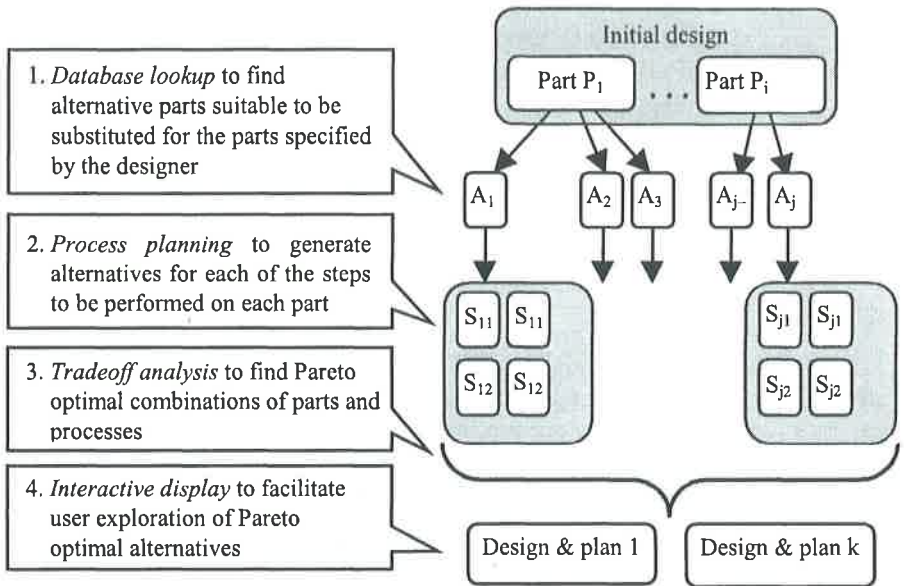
1. *Database lookup* to find alternative parts suitable to be substituted for the parts specified by the designer

2. *Process planning* to generate alternatives for each of the steps to be performed on each part

3. *Tradeoff analysis* to find Pareto optimal combinations of parts and processes

4. *Interactive display* to facilitate user exploration of Pareto optimal alternatives

Initial design

Part $P_1$ . . . Part $P_i$

$A_1$ $A_2$ $A_3$ $A_{j-}$ $A_j$

$S_{11}$ $S_{11}$ $S_{12}$ $S_{12}$

$S_{j1}$ $S_{j1}$ $S_{j2}$ $S_{j2}$

Design & plan 1

Design & plan k